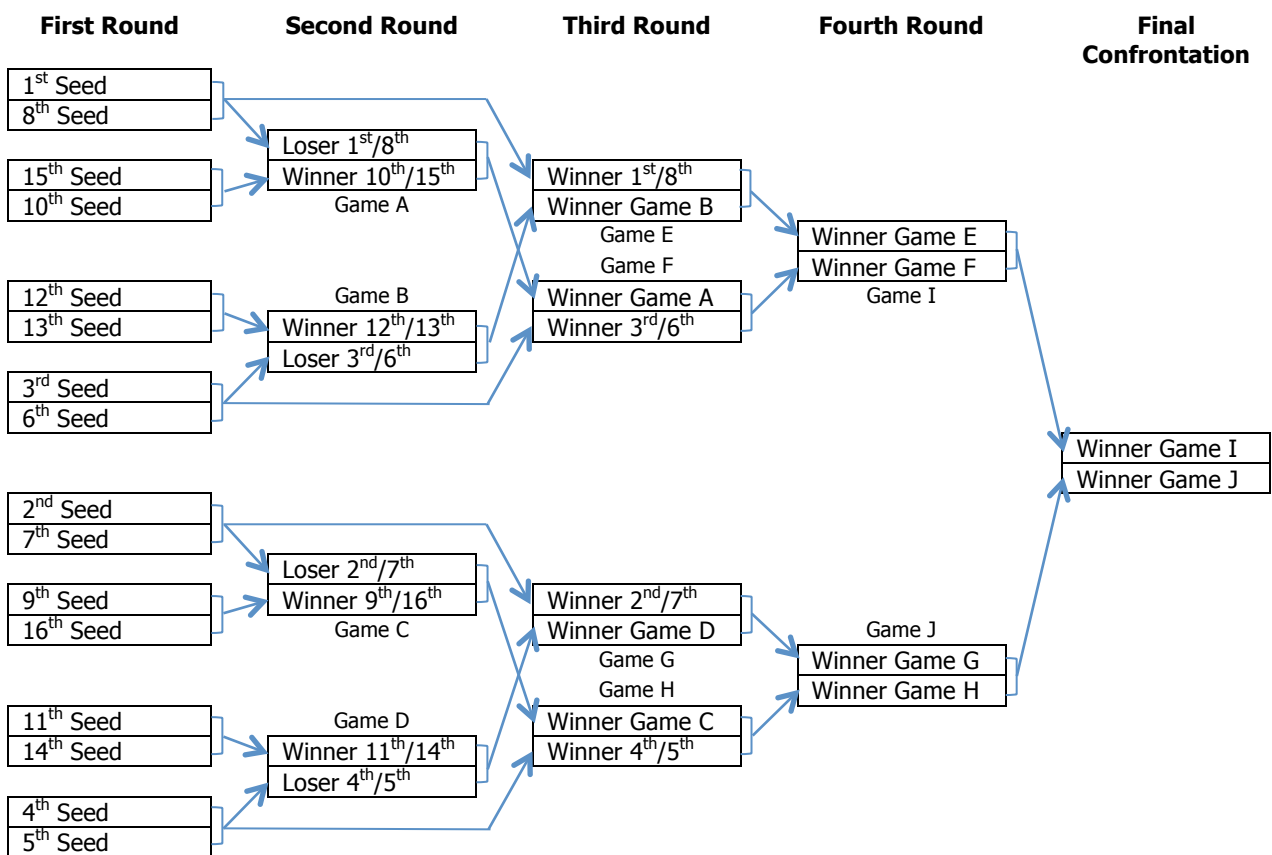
First Round

Second Round

Third Round

Fourth Round

Final Confrontation

$1^{st}$ Seed
$8^{th}$ Seed

$15^{th}$ Seed
$10^{th}$ Seed

$12^{th}$ Seed
$13^{th}$ Seed

$3^{rd}$ Seed
$6^{th}$ Seed

$2^{nd}$ Seed
$7^{th}$ Seed

$9^{th}$ Seed
$16^{th}$ Seed

$11^{th}$ Seed
$14^{th}$ Seed

$4^{th}$ Seed
$5^{th}$ Seed

Loser $1^{st}/8^{th}$
Winner $10^{th}/15^{th}$
Game A

Game B
Winner $12^{th}/13^{th}$
Loser $3^{rd}/6^{th}$

Loser $2^{nd}/7^{th}$
Winner $9^{th}/16^{th}$
Game C

Game D
Winner $11^{th}/14^{th}$
Loser $4^{th}/5^{th}$

Winner $1^{st}/8^{th}$
Winner Game B
Game E

Game F
Winner Game A
Winner $3^{rd}/6^{th}$

Winner $2^{nd}/7^{th}$
Winner Game D
Game G

Game H
Winner Game C
Winner $4^{th}/5^{th}$

Winner Game E
Winner Game F
Game I

Game J
Winner Game G
Winner Game H

Winner Game I
Winner Game J